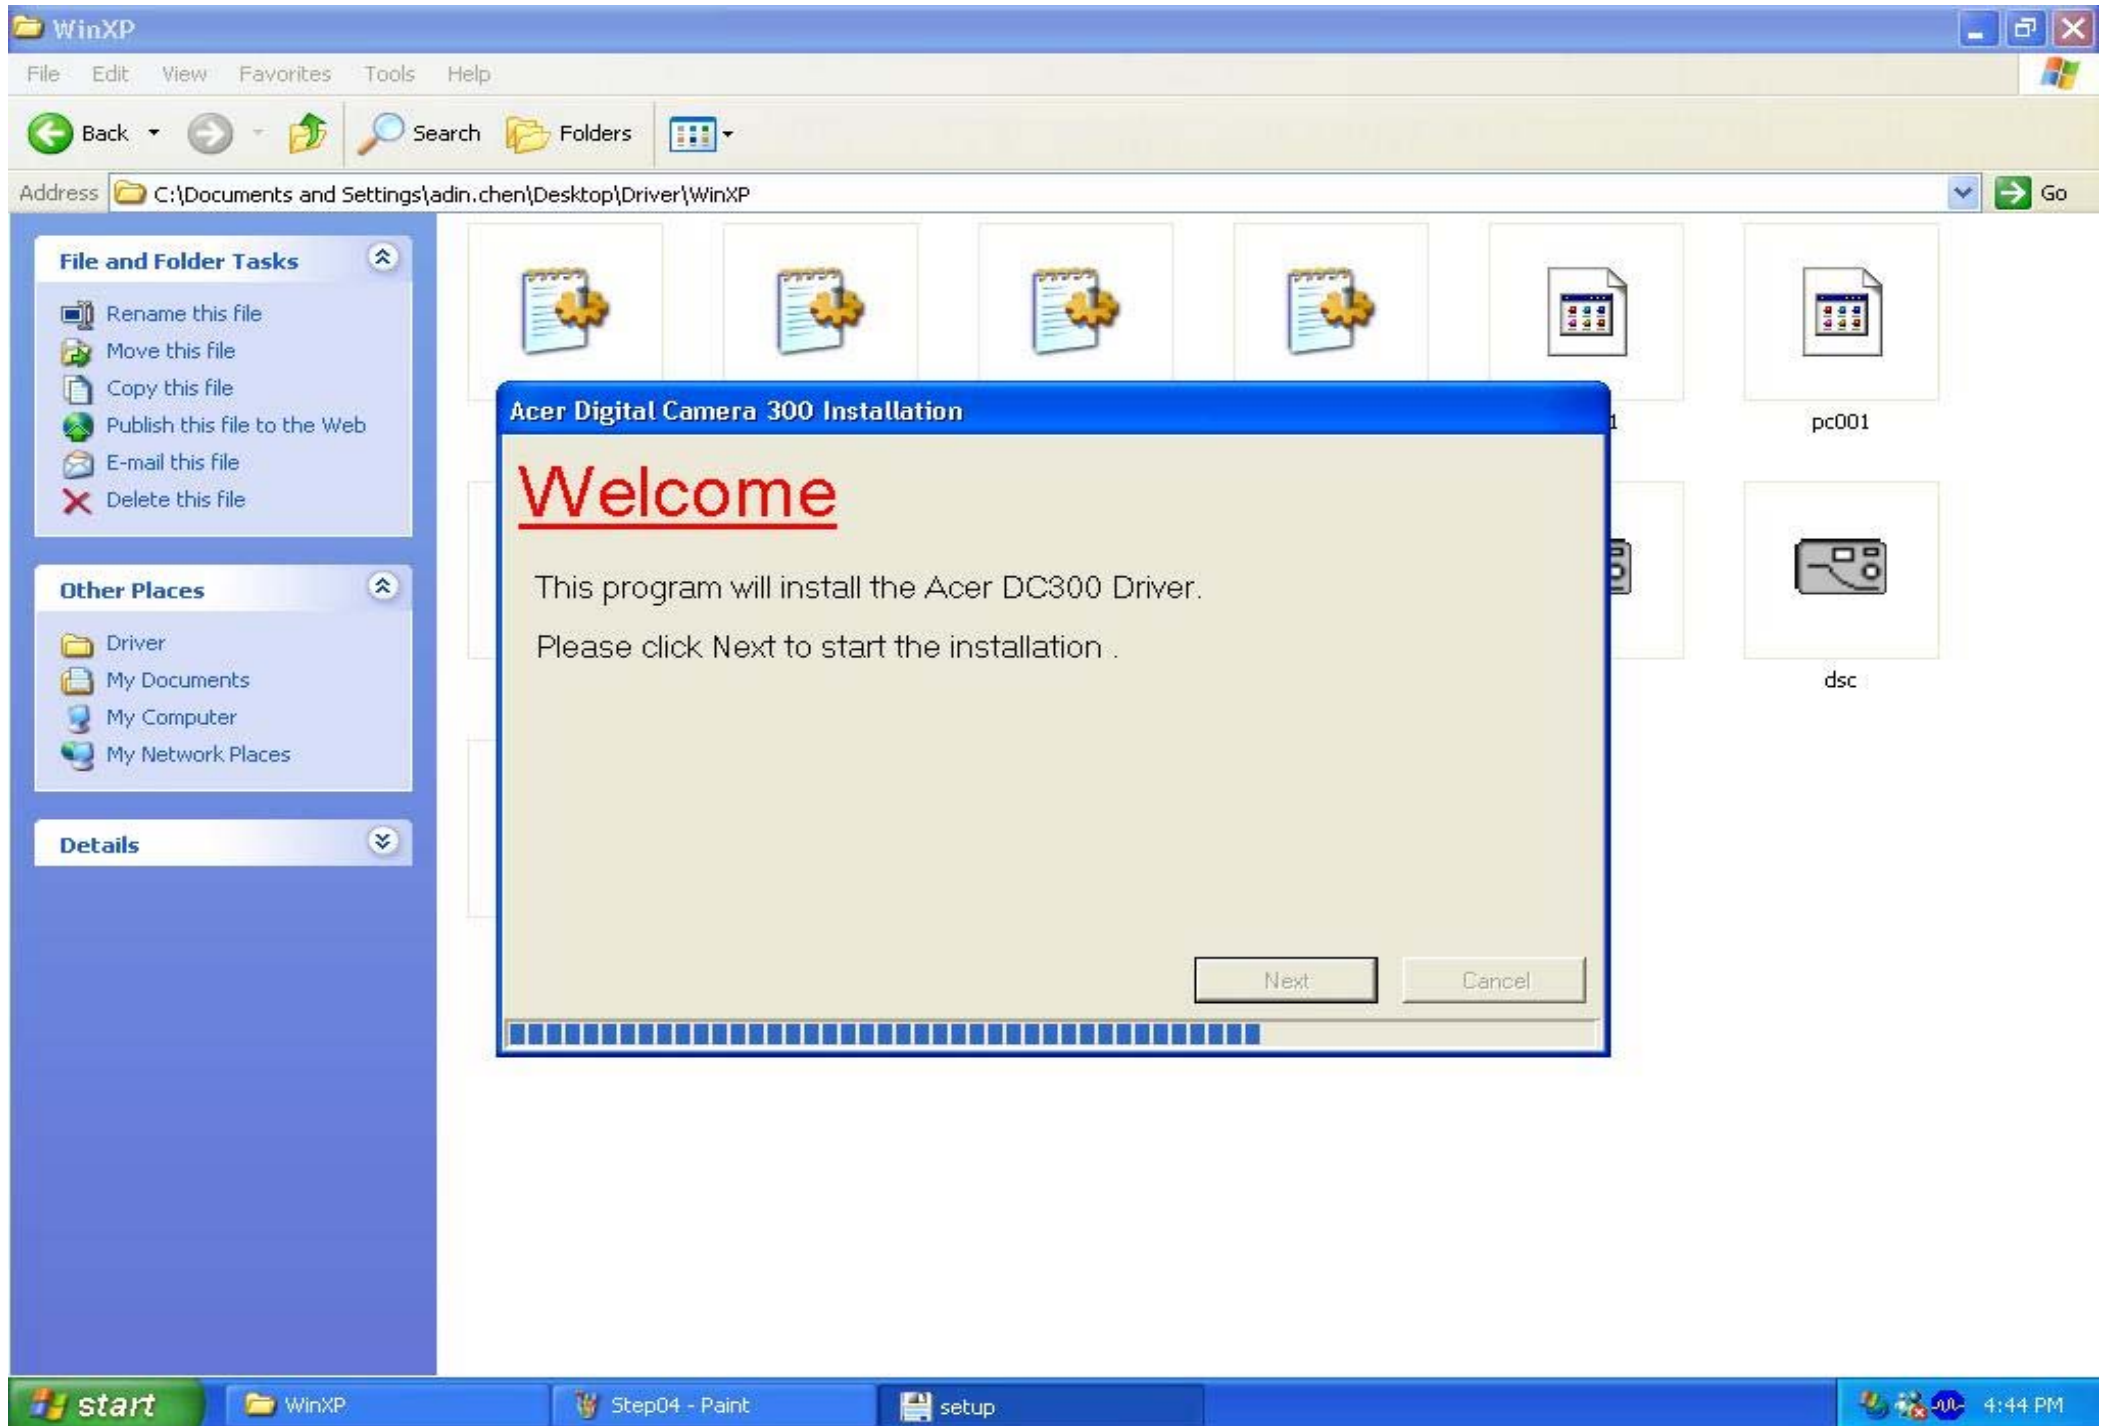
WinXP

File Edit View Favorites Tools Help

Back Search Folders

Address C:\Documents and Settings\adin.chen\Desktop\Driver\WinXP Go

File and Folder Tasks

Rename this file
Move this file
Copy this file
Publish this file to the Web
E-mail this file
Delete this file

Other Places

Driver
My Documents
My Computer
My Network Places

Details

1

pc001

dsc

Acer Digital Camera 300 Installation

Welcome

This program will install the Acer DC300 Driver.

Please click Next to start the installation .

Next Cancel

start WinXP Step04 - Paint setup 4:44 PM